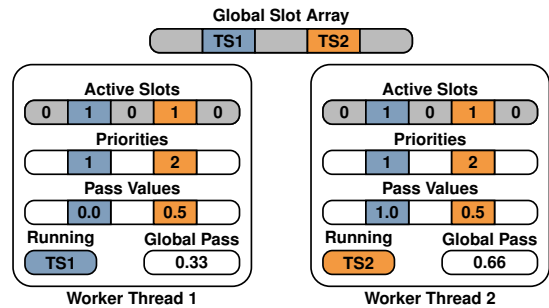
Global Slot Array

TS1 TS2

Active Slots

0 1 0 1 0

Priorities

1 2

Pass Values

0.0 0.5

Running

TS1

Global Pass

0.33

Worker Thread 1

Active Slots

0 1 0 1 0

Priorities

1 2

Pass Values

1.0 0.5

Running

TS2

Global Pass

0.66

Worker Thread 2